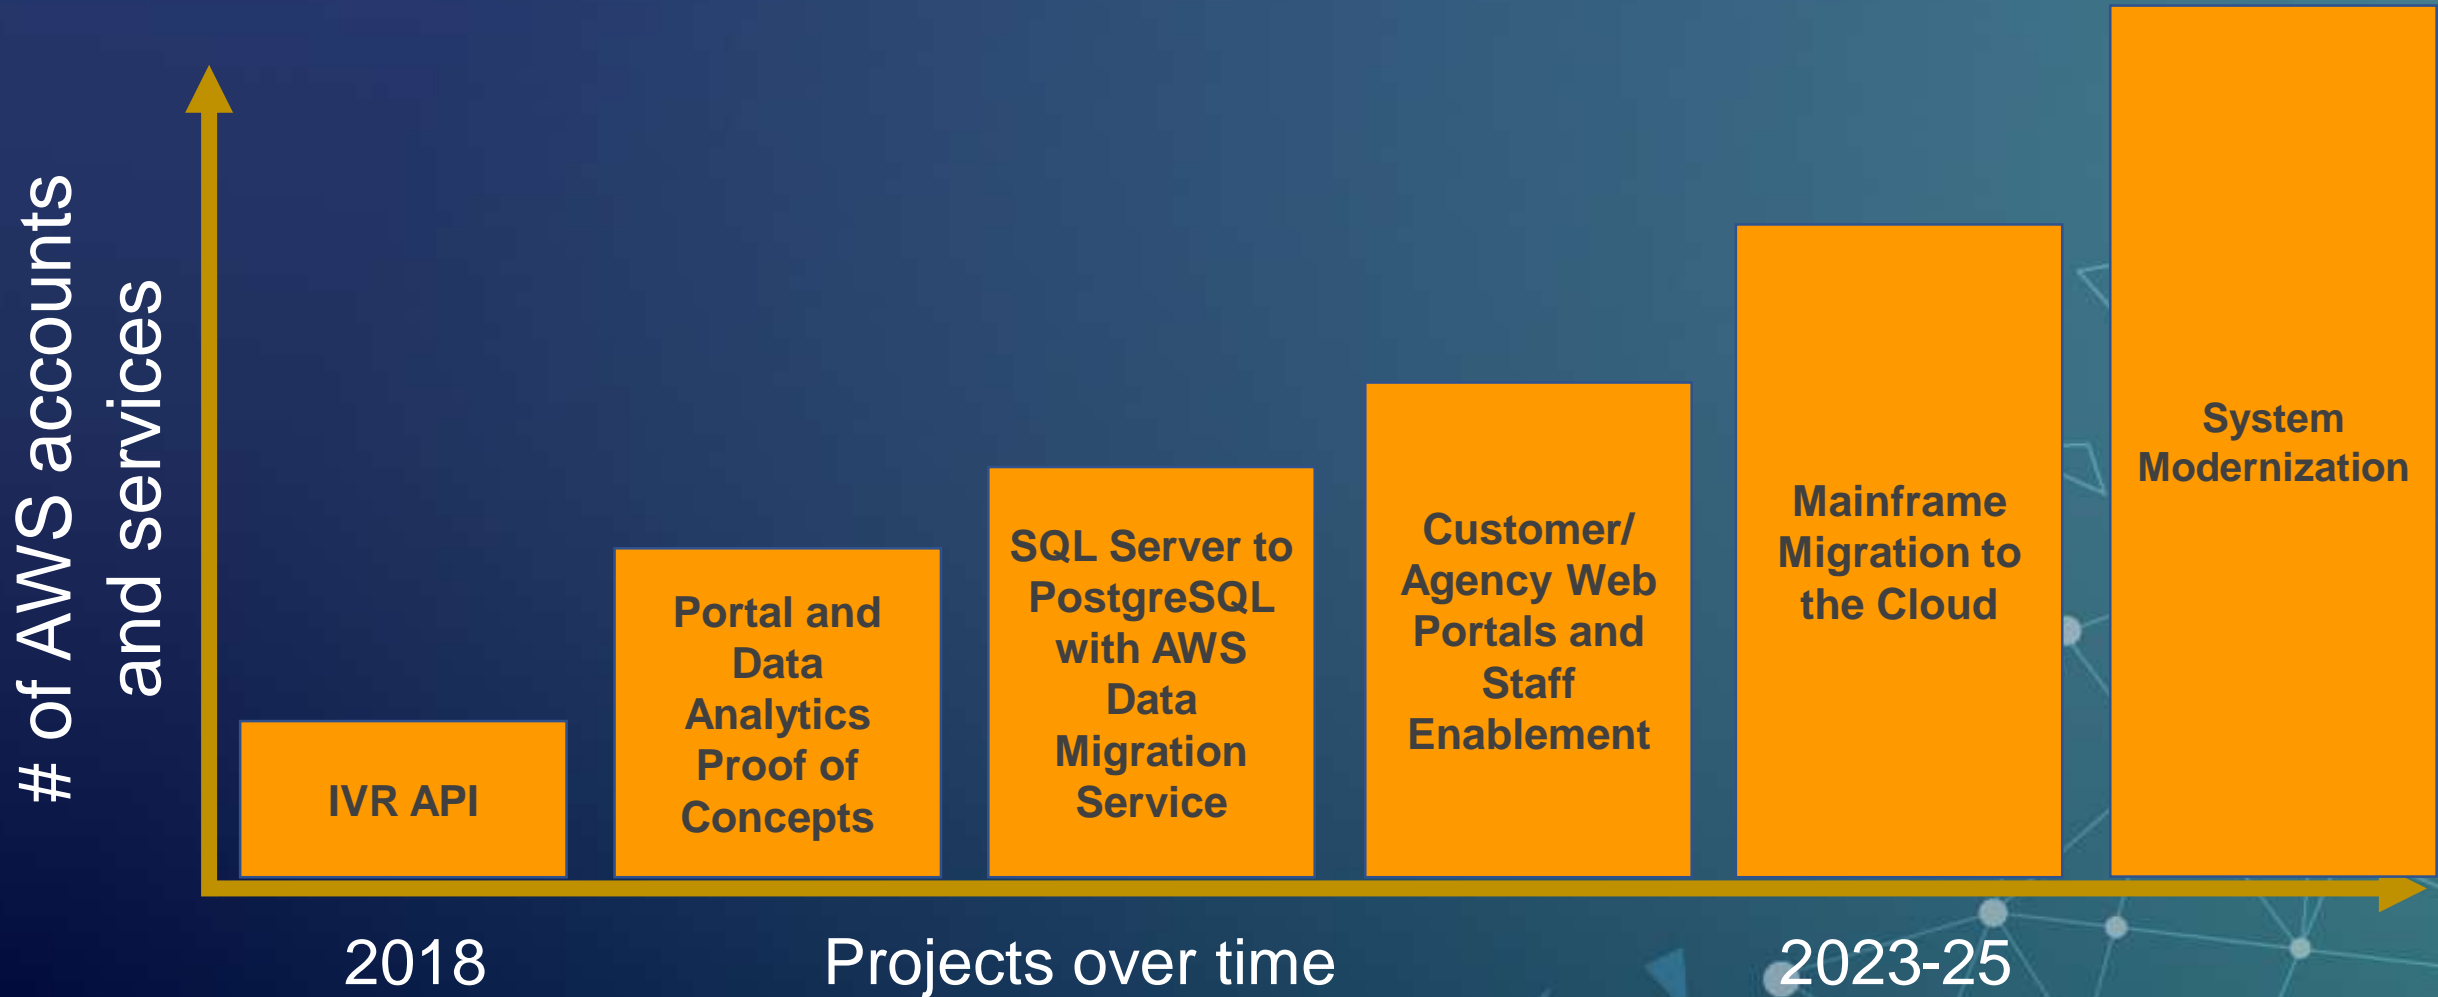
# of AWS accounts and services

IVR API

Portal and Data Analytics Proof of Concepts

SQL Server to PostgreSQL with AWS Data Migration Service

Customer/ Agency Web Portals and Staff Enablement

Mainframe Migration to the Cloud

System Modernization

2018

Projects over time

2023-25